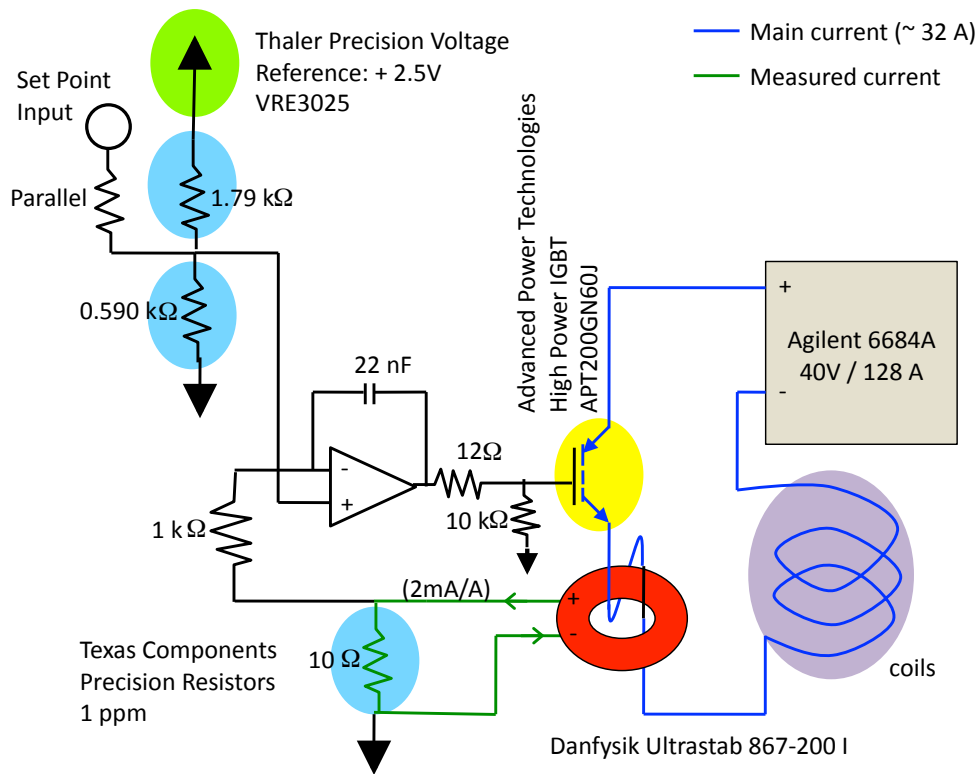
Thaler Precision Voltage Reference: + 2.5V VRE3025

Main current (~ 32 A)

Measured current

Set Point Input

Parallel

1.79 kΩ

0.590 kΩ

Advanced Power Technologies High Power IGBT APT200GN60J

+

Agilent 6684A 40V / 128 A

-

22 nF

-

+

12Ω

10 kΩ

1 kΩ

(2mA/A)

+

-

Texas Components Precision Resistors 1 ppm

10 Ω

coils

Danfysik Ultrastab 867-200 I